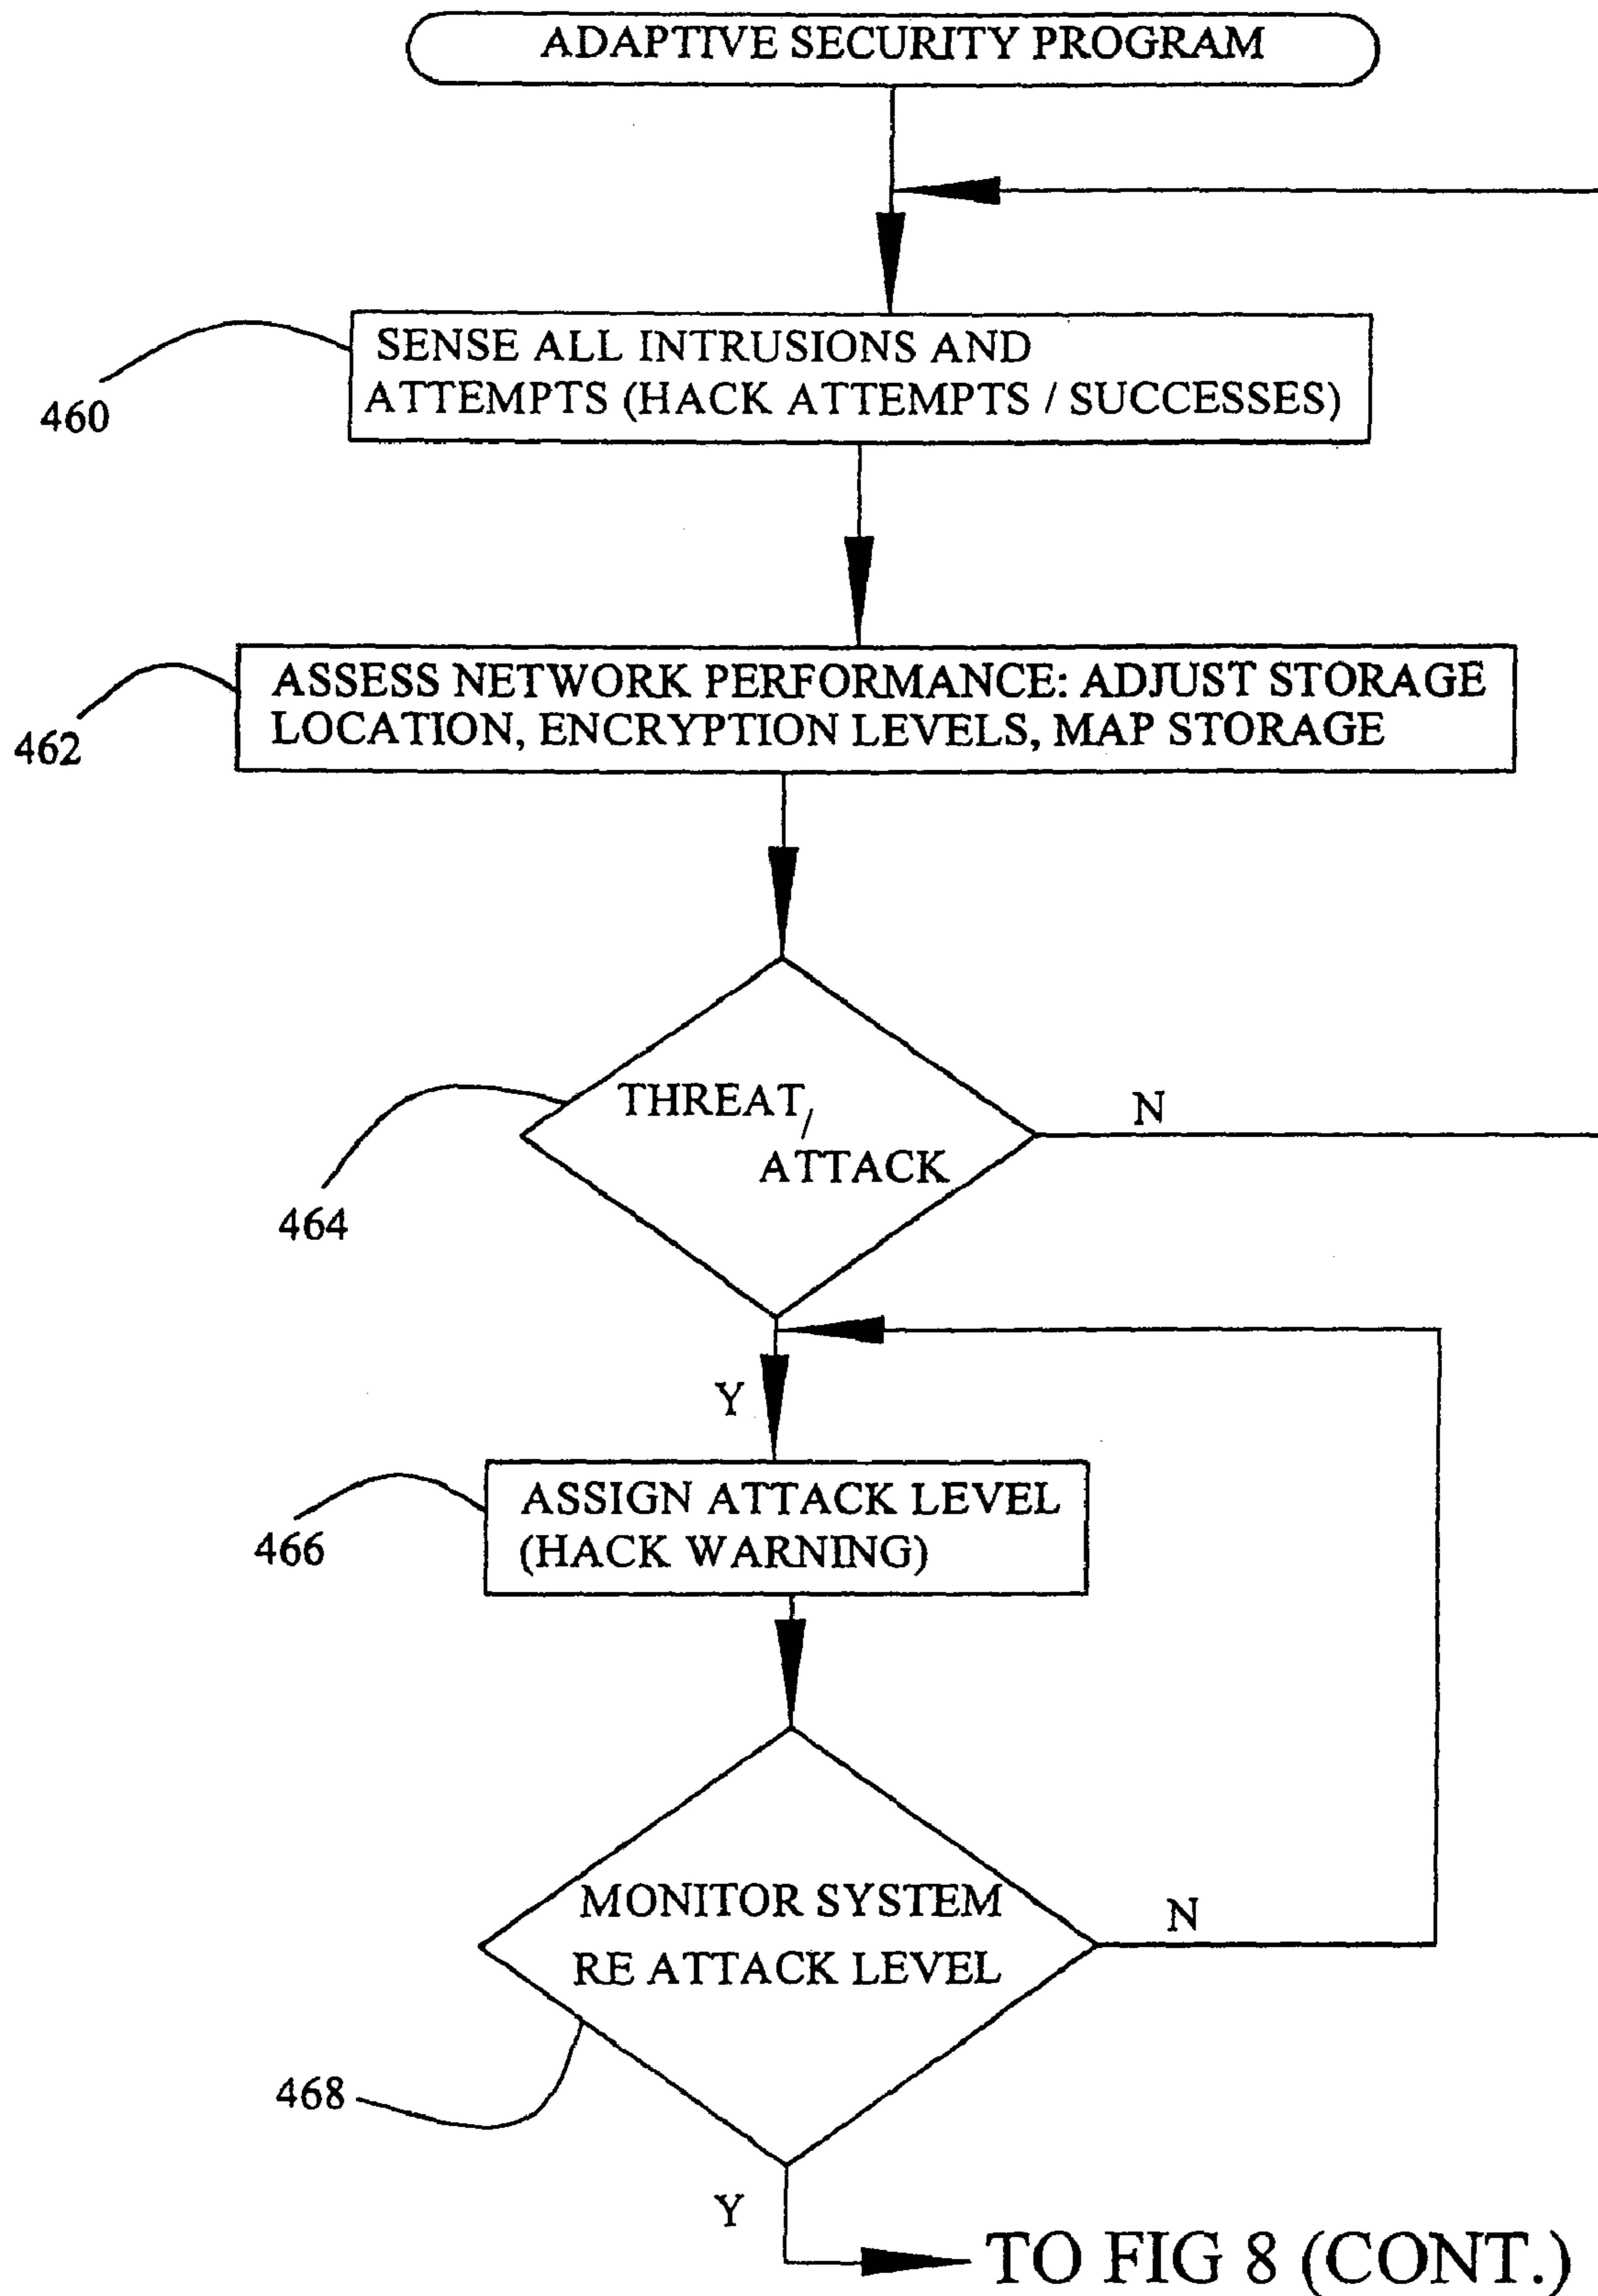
ADAPTIVE SECURITY PROGRAM

460

SENSE ALL INTRUSIONS AND ATTEMPTS (HACK ATTEMPTS / SUCCESSES)

462

ASSESS NETWORK PERFORMANCE: ADJUST STORAGE LOCATION, ENCRYPTION LEVELS, MAP STORAGE

464

THREAT/ ATTACK

N

Y

466

ASSIGN ATTACK LEVEL (HACK WARNING)

MONITOR SYSTEM RE ATTACK LEVEL

N

468

Y

TO FIG 8 (CONT.)